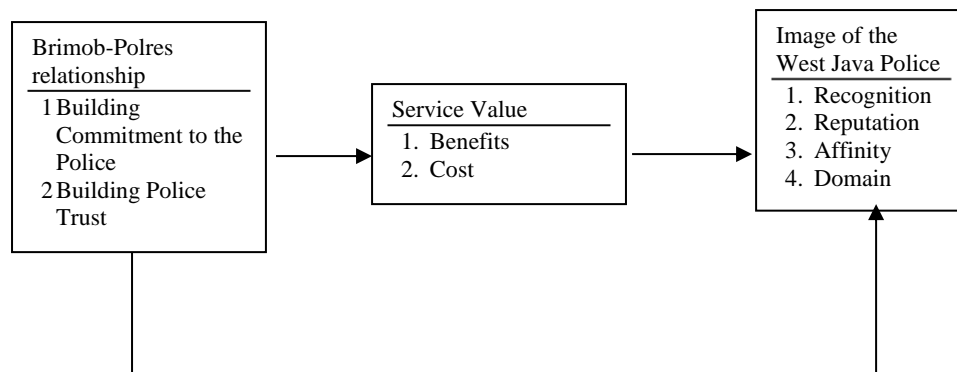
Brimob-Polres relationship
1 Building Commitment to the Police
2 Building Police Trust

Service Value
1. Benefits
2. Cost

Image of the West Java Police
1. Recognition
2. Reputation
3. Affinity
4. Domain